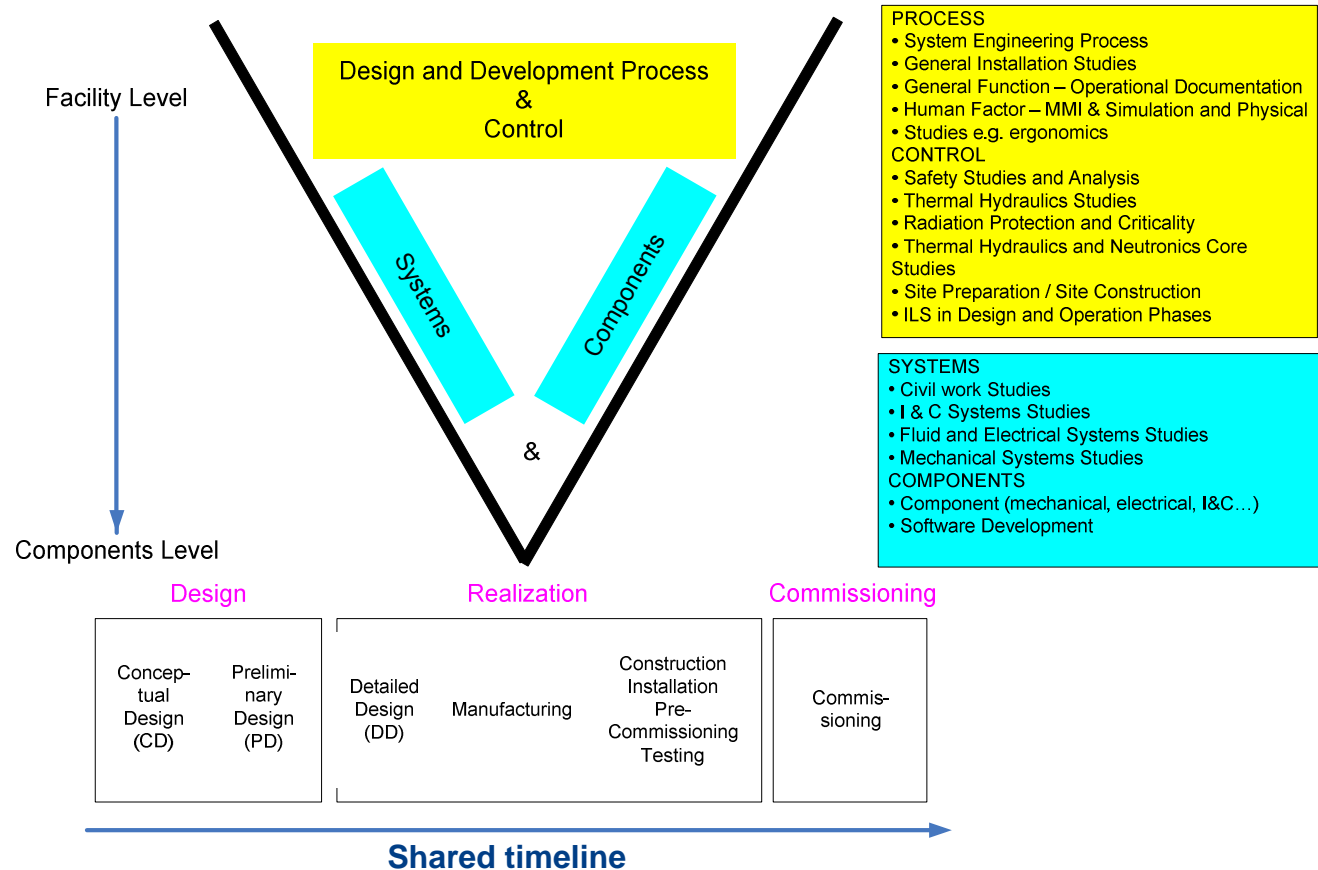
Facility Level

Components Level

Design and Development Process & Control

Systems

Components

&

PROCESS
• System Engineering Process
• General Installation Studies
• General Function – Operational Documentation
• Human Factor – MMI & Simulation and Physical
• Studies e.g. ergonomics
CONTROL
• Safety Studies and Analysis
• Thermal Hydraulics Studies
• Radiation Protection and Criticality
• Thermal Hydraulics and Neutronics Core Studies
• Site Preparation / Site Construction
• ILS in Design and Operation Phases

SYSTEMS
• Civil work Studies
• I & C Systems Studies
• Fluid and Electrical Systems Studies
• Mechanical Systems Studies
COMPONENTS
• Component (mechanical, electrical, I&C…)
• Software Development

Design

Realization

Commissioning

Conceptual Design (CD)

Preliminary Design (PD)

Detailed Design (DD)

Manufacturing

Construction Installation Pre-Commissioning Testing

Commissioning

Shared timeline